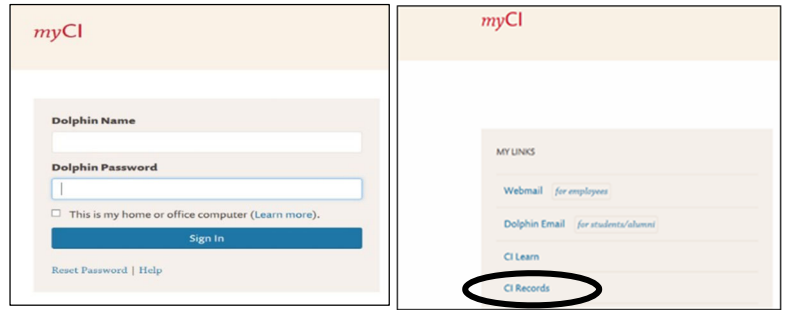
myCI

Dolphin Name

Dolphin Password

This is my home or office computer (Learn more).

Sign In

Reset Password | Help

myCI

MY LINKS

Webmail for employees

Dolphin Email for students/alumni

CI Learn

CI Records